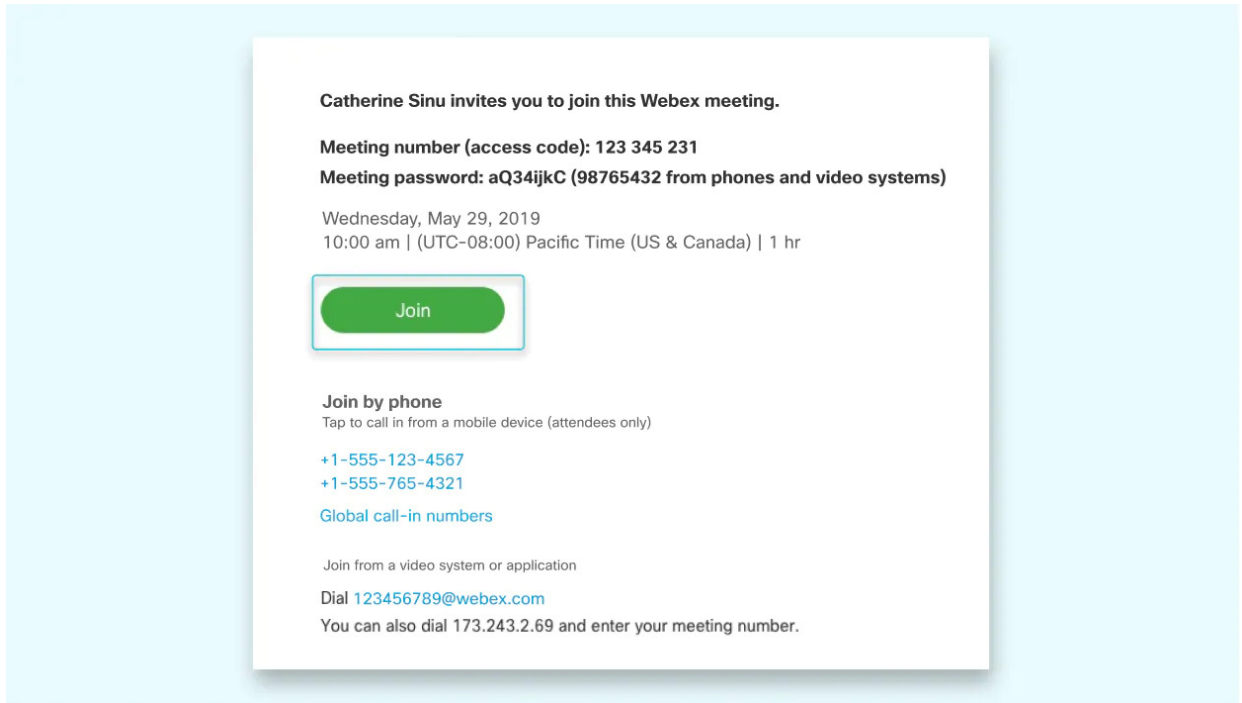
Catherine Sinu invites you to join this Webex meeting.

Meeting number (access code): 123 345 231

Meeting password: aQ34ijkC (98765432 from phones and video systems)

Wednesday, May 29, 2019
10:00 am | (UTC-08:00) Pacific Time (US & Canada) | 1 hr

Join

Join by phone
Tap to call in from a mobile device (attendees only)

+1-555-123-4567
+1-555-765-4321

Global call-in numbers

Join from a video system or application

Dial 123456789@webex.com
You can also dial 173.243.2.69 and enter your meeting number.